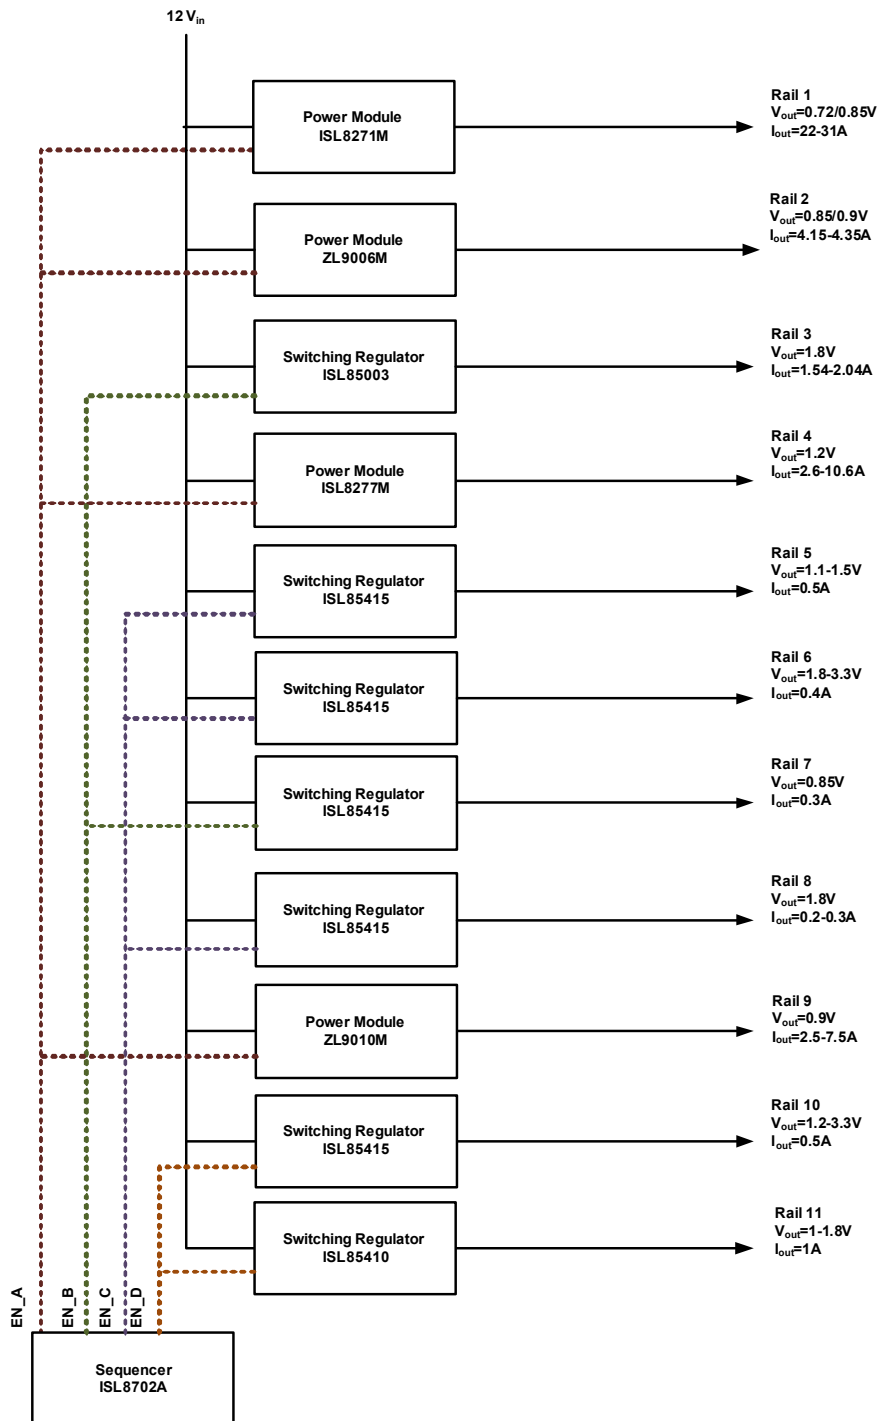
12 $V_{in}$

Power Module
ISL8271M

Rail 1
$V_{out}$=0.72/0.85V
$I_{out}$=22-31A

Power Module
ZL9006M

Rail 2
$V_{out}$=0.85/0.9V
$I_{out}$=4.15-4.35A

Switching Regulator
ISL85003

Rail 3
$V_{out}$=1.8V
$I_{out}$=1.54-2.04A

Power Module
ISL8277M

Rail 4
$V_{out}$=1.2V
$I_{out}$=2.6-10.6A

Switching Regulator
ISL85415

Rail 5
$V_{out}$=1.1-1.5V
$I_{out}$=0.5A

Switching Regulator
ISL85415

Rail 6
$V_{out}$=1.8-3.3V
$I_{out}$=0.4A

Switching Regulator
ISL85415

Rail 7
$V_{out}$=0.85V
$I_{out}$=0.3A

Switching Regulator
ISL85415

Rail 8
$V_{out}$=1.8V
$I_{out}$=0.2-0.3A

Power Module
ZL9010M

Rail 9
$V_{out}$=0.9V
$I_{out}$=2.5-7.5A

Switching Regulator
ISL85415

Rail 10
$V_{out}$=1.2-3.3V
$I_{out}$=0.5A

Switching Regulator
ISL85410

Rail 11
$V_{out}$=1-1.8V
$I_{out}$=1A

EN_A
EN_B
EN_C
EN_D

Sequencer
ISL8702A